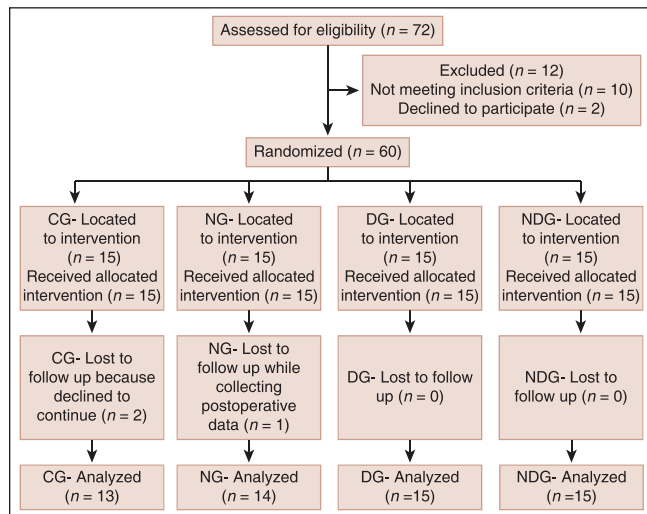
Assessed for eligibility ($n$ = 72)

Excluded ($n$ = 12)
Not meeting inclusion criteria ($n$ = 10)
Declined to participate ($n$ = 2)

Randomized ($n$ = 60)

CG- Located to intervention ($n$ = 15) Received allocated intervention ($n$ = 15)

NG- Located to intervention ($n$ = 15) Received allocated intervention ($n$ = 15)

DG- Located to intervention ($n$ = 15) Received allocated intervention ($n$ = 15)

NDG- Located to intervention ($n$ = 15) Received allocated intervention ($n$ = 15)

CG- Lost to follow up because declined to continue ($n$ = 2)

NG- Lost to follow up while collecting postoperative data ($n$ = 1)

DG- Lost to follow up ($n$ = 0)

NDG- Lost to follow up ($n$ = 0)

CG- Analyzed ($n$ = 13)

NG- Analyzed ($n$ = 14)

DG- Analyzed ($n$ =15)

NDG- Analyzed ($n$ =15)